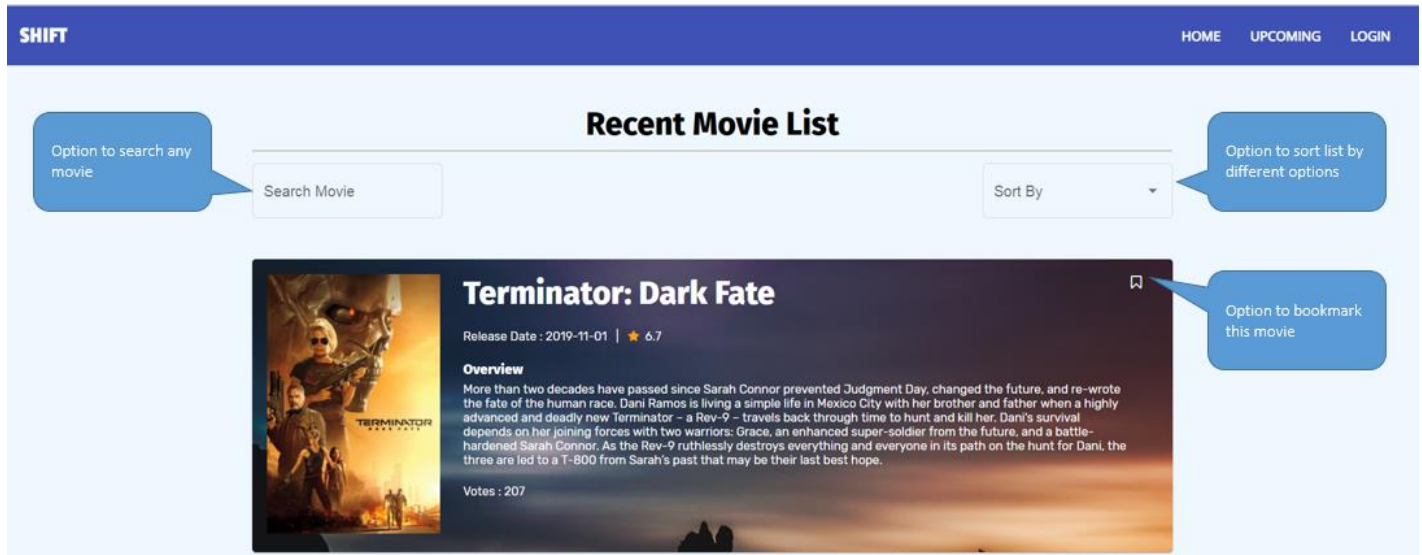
SHIFT

HOME UPCOMING LOGIN

Recent Movie List

Option to search any movie

Search Movie

Sort By

Option to sort list by different options

TERMINATOR DARK FATE

Terminator: Dark Fate

Option to bookmark this movie

Release Date : 2019-11-01 | ★ 6.7

Overview

More than two decades have passed since Sarah Connor prevented Judgment Day, changed the future, and re-wrote the fate of the human race. Dani Ramos is living a simple life in Mexico City with her brother and father when a highly advanced and deadly new Terminator – a Rev-9 – travels back through time to hunt and kill her. Dani's survival depends on her joining forces with two warriors: Grace, an enhanced super-soldier from the future, and a battle-hardened Sarah Connor. As the Rev-9 ruthlessly destroys everything and everyone in its path on the hunt for Dani, the three are led to a T-800 from Sarah's past that may be their last best hope.

Votes : 207